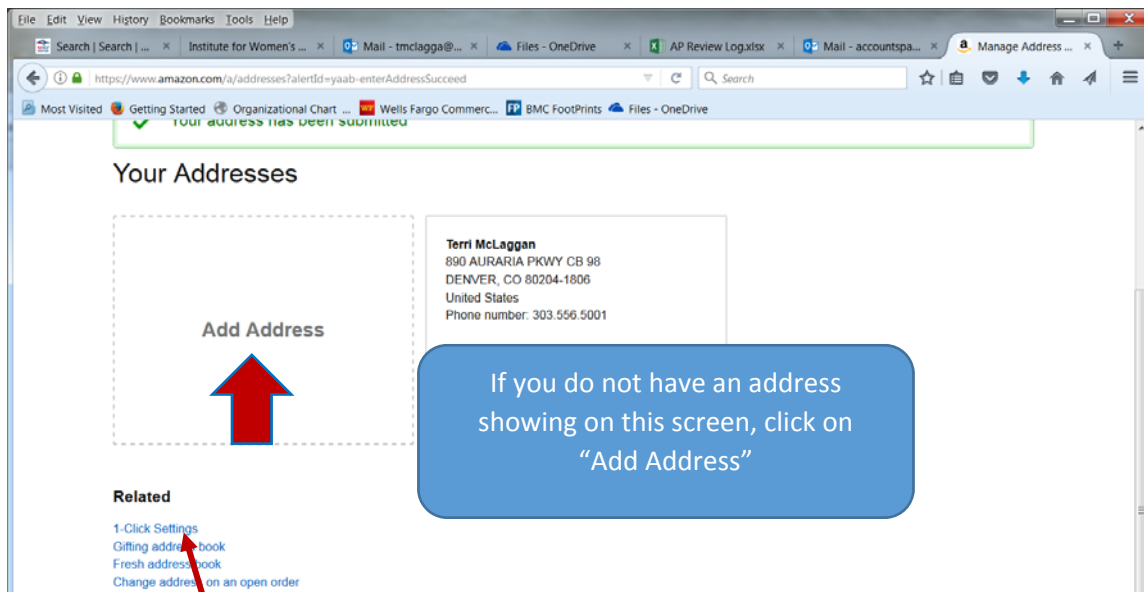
File Edit View History Bookmarks Tools Help

Search | Search | ... × Institute for Women's ... × Mail - tmclagga@... × Files - OneDrive × AP Review Log.xlsx × Mail - accountspa... × Manage Address ... × +

https://www.amazon.com/a/addresses?alertId=yaab-enterAddressSucceed

Search

Most Visited Getting Started Organizational Chart ... Wells Fargo Commerc... BMC FootPrints Files - OneDrive

Your address has been submitted

Your Addresses

Add Address

Terri McLaggan
890 AURARIA PKWY CB 98
DENVER, CO 80204-1806
United States
Phone number: 303.556.5001

If you do not have an address showing on this screen, click on "Add Address"

Related

1-Click Settings
Gifting address book
Fresh address book
Change address on an open order